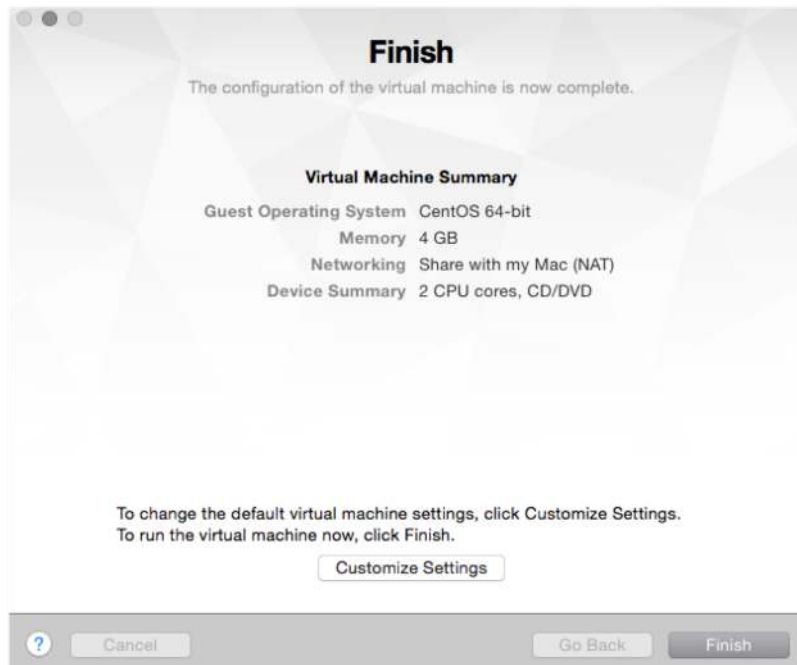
Finish

The configuration of the virtual machine is now complete.

Virtual Machine Summary

| | |
|---|---|
| Guest Operating System | CentOS 64-bit |
| Memory | 4 GB |
| Networking | Share with my Mac (NAT) |
| Device Summary | 2 CPU cores, CD/DVD |

To change the default virtual machine settings, click Customize Settings.
To run the virtual machine now, click Finish.

Customize Settings

?

Cancel

Go Back

Finish